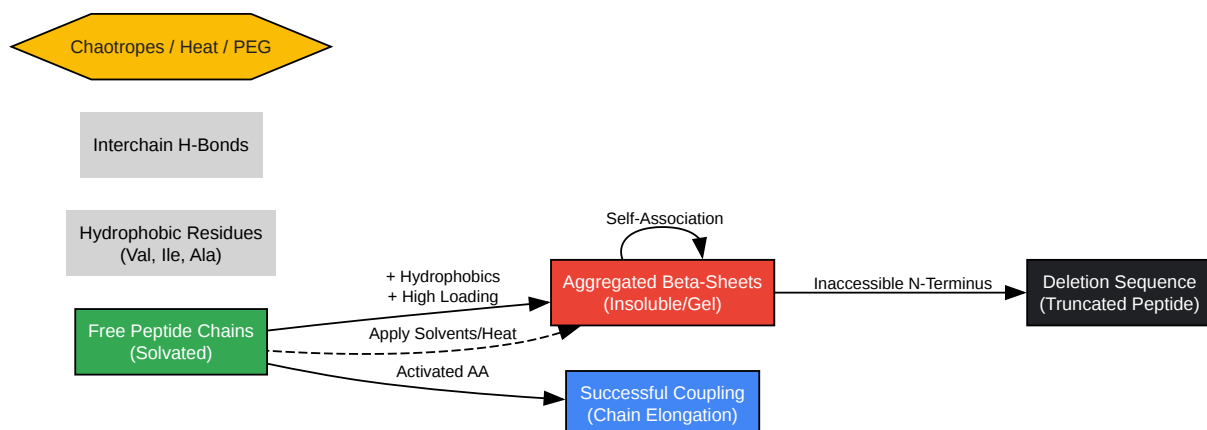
Chaotropes / Heat / PEG

Interchain H-Bonds

Hydrophobic Residues
(Val, Ile, Ala)

Self-Association

+ Hydrophobics
+ High Loading

Aggregated Beta-Sheets
(Insoluble/Gel)

Inaccessible N-Terminus

Deletion Sequence
(Truncated Peptide)

Apply Solvents/Heat

Free Peptide Chains
(Solvated)

Activated AA

Successful Coupling
(Chain Elongation)